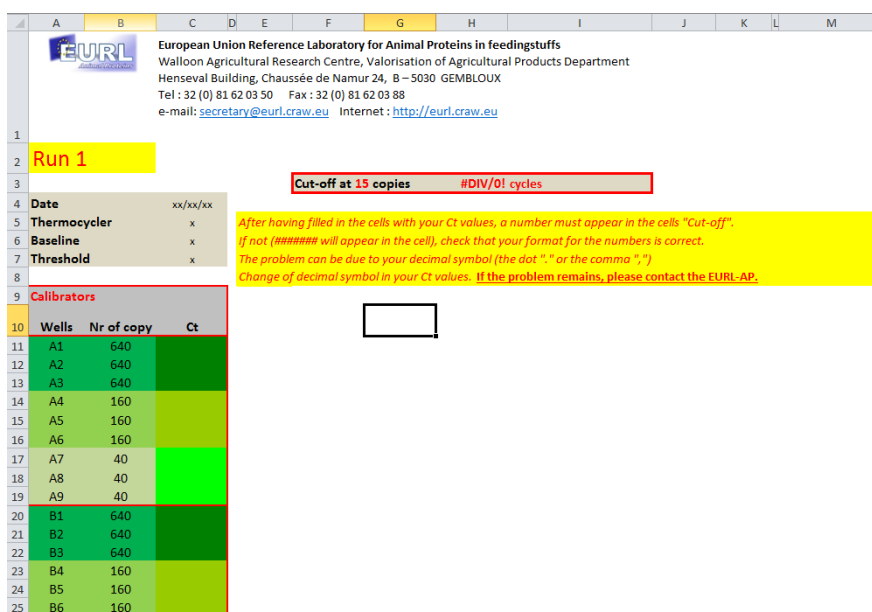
| | A | B | C | D | E | F | G | H | I | J | K | L | M |
|---|---|---|---|---|---|---|---|---|---|---|---|---|---|

EURL

European Union Reference Laboratory for Animal Proteins in feedingstuffs
Walloon Agricultural Research Centre, Valorisation of Agricultural Products Department
Henseval Building, Chaussée de Namur 24, B – 5030 GEMBLOUX
Tel : 32 (0) 81 62 03 50 Fax : 32 (0) 81 62 03 88
e-mail: secretary@eurl.craw.eu Internet : http://eurl.craw.eu

1
2 Run 1
3 Cut-off at 15 copies #DIV/0! cycles

| | | | |
|---|---|---|---|
| 4 | Date | | xx/xx/xx |
| 5 | Thermocycler | | x |
| 6 | Baseline | | x |
| 7 | Threshold | | x |
| 8 | | | |

After having filled in the cells with your Ct values, a number must appear in the cells "Cut-off".
If not (####### will appear in the cell), check that your format for the numbers is correct.
The problem can be due to your decimal symbol (the dot "." or the comma ",")
Change of decimal symbol in your Ct values. If the problem remains, please contact the EURL-AP.

| | Calibrators | | |
|---|---|---|---|
| 10 | Wells | Nr of copy | Ct |
| 11 | A1 | 640 | |
| 12 | A2 | 640 | |
| 13 | A3 | 640 | |
| 14 | A4 | 160 | |
| 15 | A5 | 160 | |
| 16 | A6 | 160 | |
| 17 | A7 | 40 | |
| 18 | A8 | 40 | |
| 19 | A9 | 40 | |
| 20 | B1 | 640 | |
| 21 | B2 | 640 | |
| 22 | B3 | 640 | |
| 23 | B4 | 160 | |
| 24 | B5 | 160 | |
| 25 | B6 | 160 | |